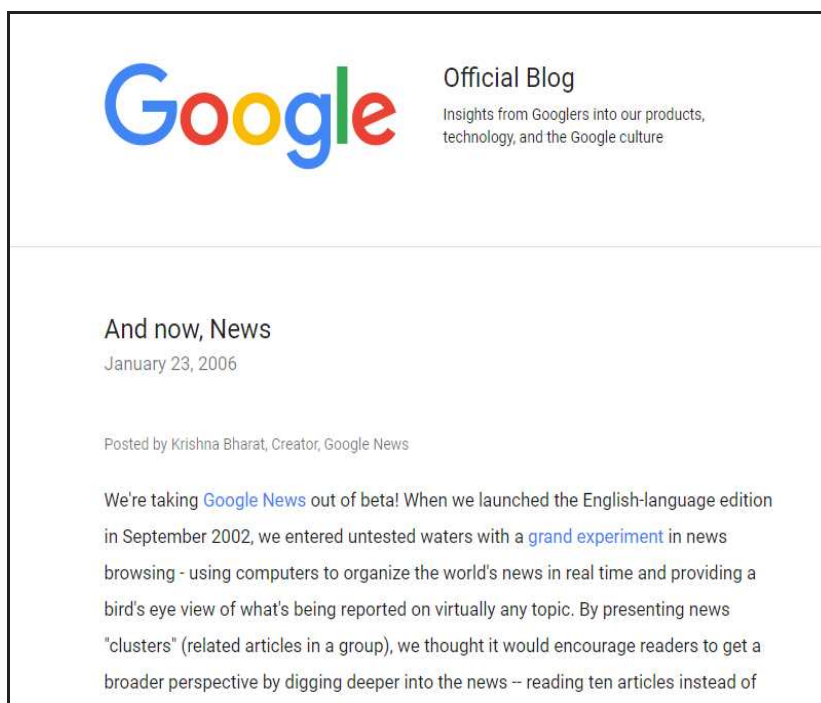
Google

Official Blog

Insights from Googlers into our products, technology, and the Google culture

And now, News

January 23, 2006

Posted by Krishna Bharat, Creator, Google News

We're taking Google News out of beta! When we launched the English-language edition in September 2002, we entered untested waters with a grand experiment in news browsing - using computers to organize the world's news in real time and providing a bird's eye view of what's being reported on virtually any topic. By presenting news "clusters" (related articles in a group), we thought it would encourage readers to get a broader perspective by digging deeper into the news -- reading ten articles instead of